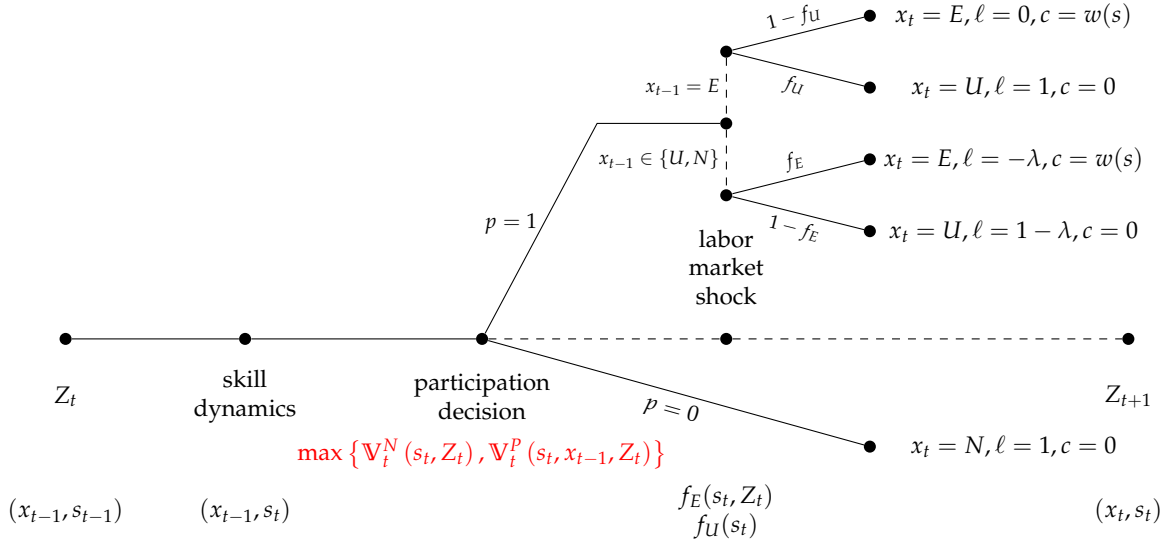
$1 - f_U$ $x_t = E, \ell = 0, c = w(s)$

$x_{t-1} = E$

$f_U$ $x_t = U, \ell = 1, c = 0$

$x_{t-1} \in \{U, N\}$

$f_E$ $x_t = E, \ell = -\lambda, c = w(s)$

$p = 1$

$1 - f_E$ $x_t = U, \ell = 1 - \lambda, c = 0$

labor market shock

$Z_t$

skill dynamics

participation decision

$Z_{t+1}$

$p = 0$

$\max\left\{\mathbb{V}_t^N(s_t, Z_t), \mathbb{V}_t^P(s_t, x_{t-1}, Z_t)\right\}$

$x_t = N, \ell = 1, c = 0$

$(x_{t-1}, s_{t-1})$

$(x_{t-1}, s_t)$

$f_E(s_t, Z_t)$
$f_U(s_t)$

$(x_t, s_t)$